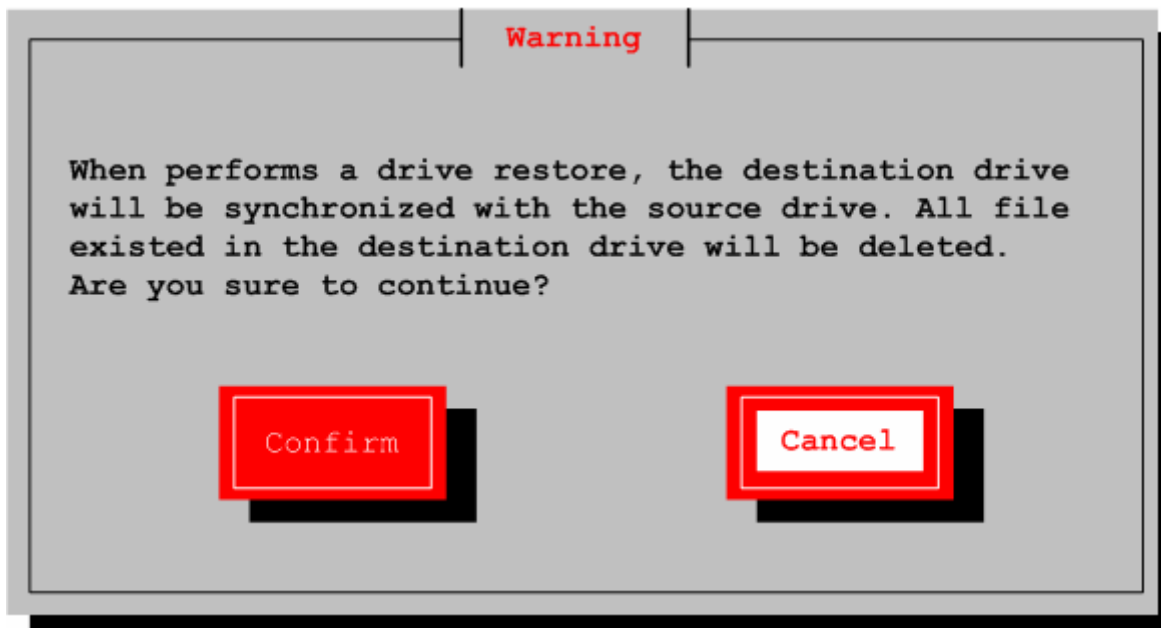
Warning

When performs a drive restore, the destination drive will be synchronized with the source drive. All file existed in the destination drive will be deleted. Are you sure to continue?

Confirm

Cancel